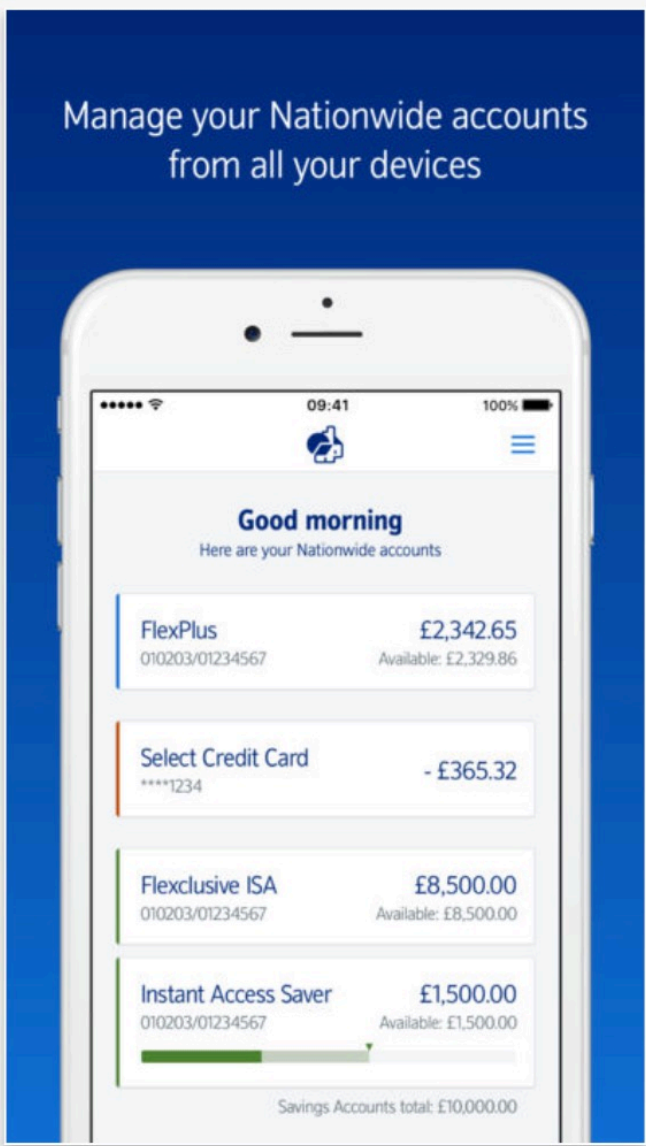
Manage your Nationwide accounts from all your devices

●●●●● 09:41 100%

Good morning
Here are your Nationwide accounts

FlexPlus
010203/01234567
£2,342.65
Available: £2,329.86

Select Credit Card
****1234
- £365.32

Flexclusive ISA
010203/01234567
£8,500.00
Available: £8,500.00

Instant Access Saver
010203/01234567
£1,500.00
Available: £1,500.00

Savings Accounts total: £10,000.00